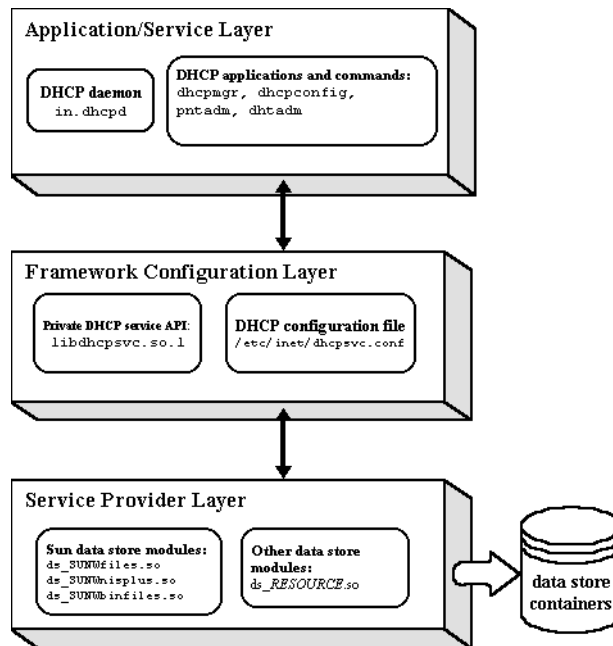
Application/Service Layer

DHCP daemon
in.dhcpd

DHCP applications and commands:
dhcpmgr, dhcpconfig, pntadm, dhtadm

Framework Configuration Layer

Private DHCP service API:
libdhcpsvc.so.1

DHCP configuration file
/etc/inet/dhcpsvc.conf

Service Provider Layer

Sun data store modules:
ds_SUNWfiles.so
ds_SUNWnisplus.so
ds_SUNWbinfiles.so

Other data store modules:
ds_RESOURCE.so

data store containers